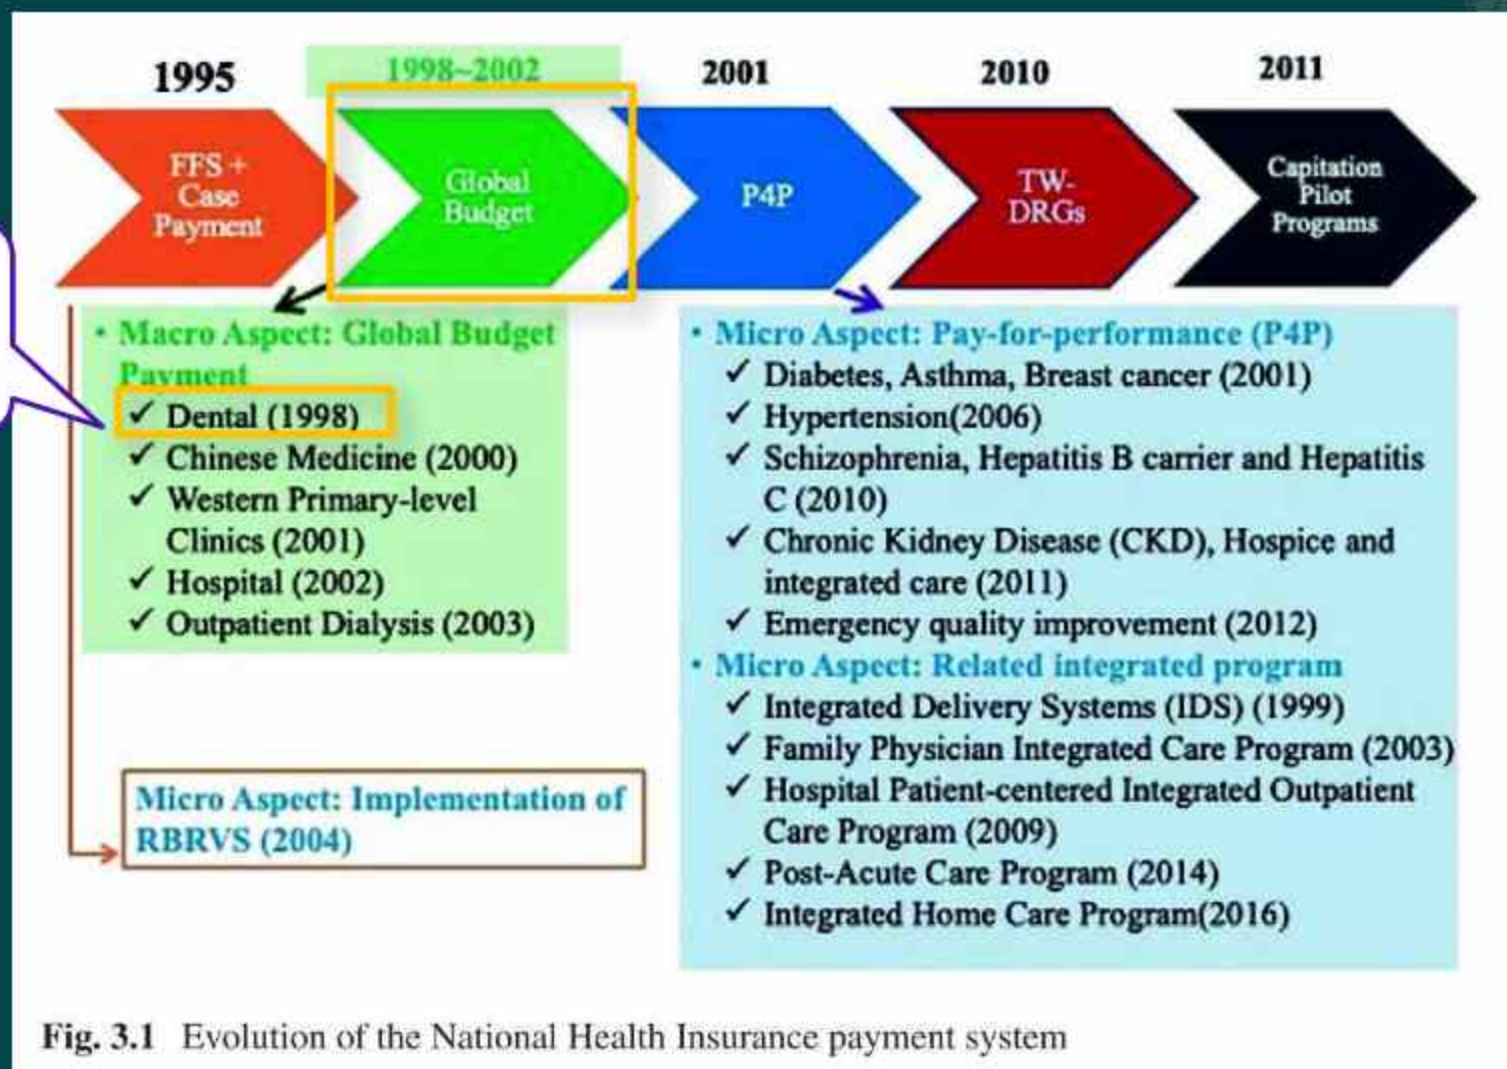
1995

1998~2002

2001

2010

2011

FFS + Case Payment

Global Budget

P4P

TW-DRGs

Capitation Pilot Programs

• Macro Aspect: Global Budget Payment
✓ Dental (1998)
✓ Chinese Medicine (2000)
✓ Western Primary-level Clinics (2001)
✓ Hospital (2002)
✓ Outpatient Dialysis (2003)

Micro Aspect: Implementation of RBRVS (2004)

• Micro Aspect: Pay-for-performance (P4P)
✓ Diabetes, Asthma, Breast cancer (2001)
✓ Hypertension(2006)
✓ Schizophrenia, Hepatitis B carrier and Hepatitis C (2010)
✓ Chronic Kidney Disease (CKD), Hospice and integrated care (2011)
✓ Emergency quality improvement (2012)
• Micro Aspect: Related integrated program
✓ Integrated Delivery Systems (IDS) (1999)
✓ Family Physician Integrated Care Program (2003)
✓ Hospital Patient-centered Integrated Outpatient Care Program (2009)
✓ Post-Acute Care Program (2014)
✓ Integrated Home Care Program(2016)

Fig. 3.1 Evolution of the National Health Insurance payment system